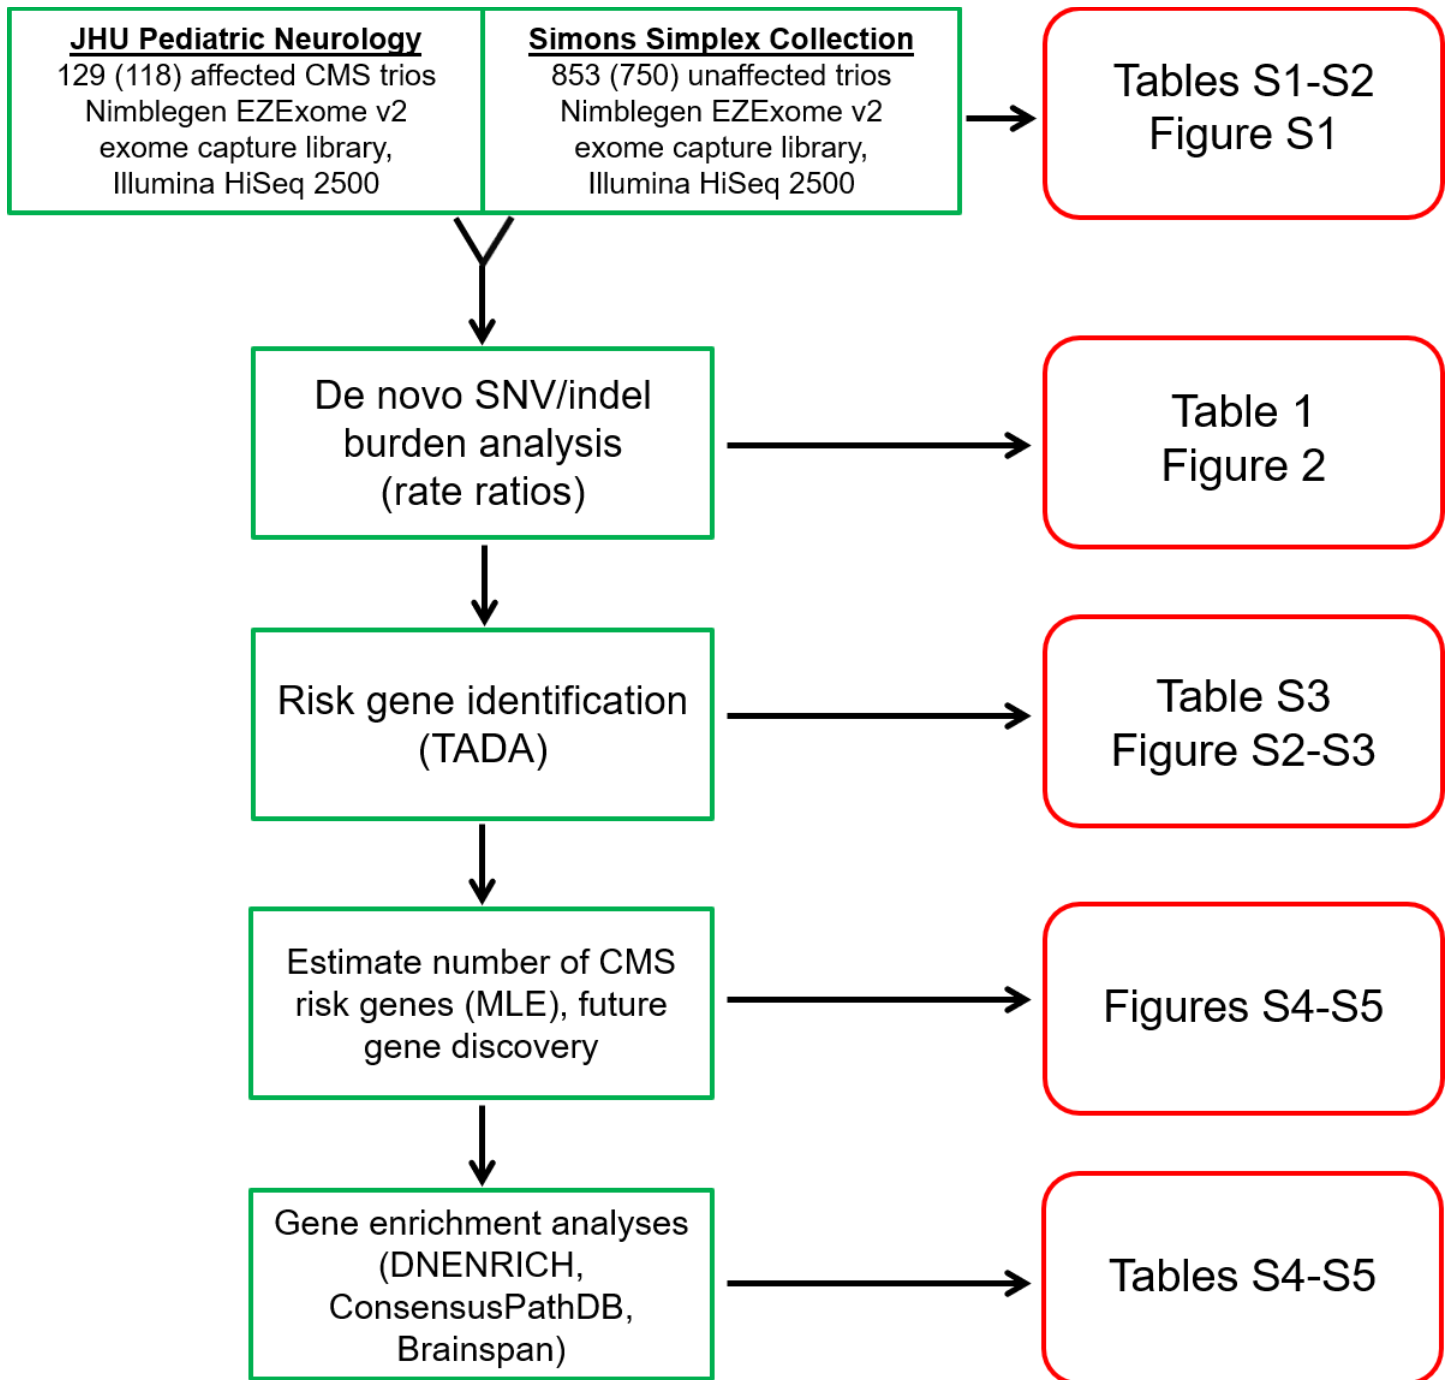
JHU Pediatric Neurology
129 (118) affected CMS trios
Nimblegen EZExome v2
exome capture library,
Illumina HiSeq 2500

Simons Simplex Collection
853 (750) unaffected trios
Nimblegen EZExome v2
exome capture library,
Illumina HiSeq 2500

Tables S1-S2
Figure S1

De novo SNV/indel burden analysis (rate ratios)

Table 1
Figure 2

Risk gene identification (TADA)

Table S3
Figure S2-S3

Estimate number of CMS risk genes (MLE), future gene discovery

Figures S4-S5

Gene enrichment analyses (DNENRICH, ConsensusPathDB, Brainspan)

Tables S4-S5